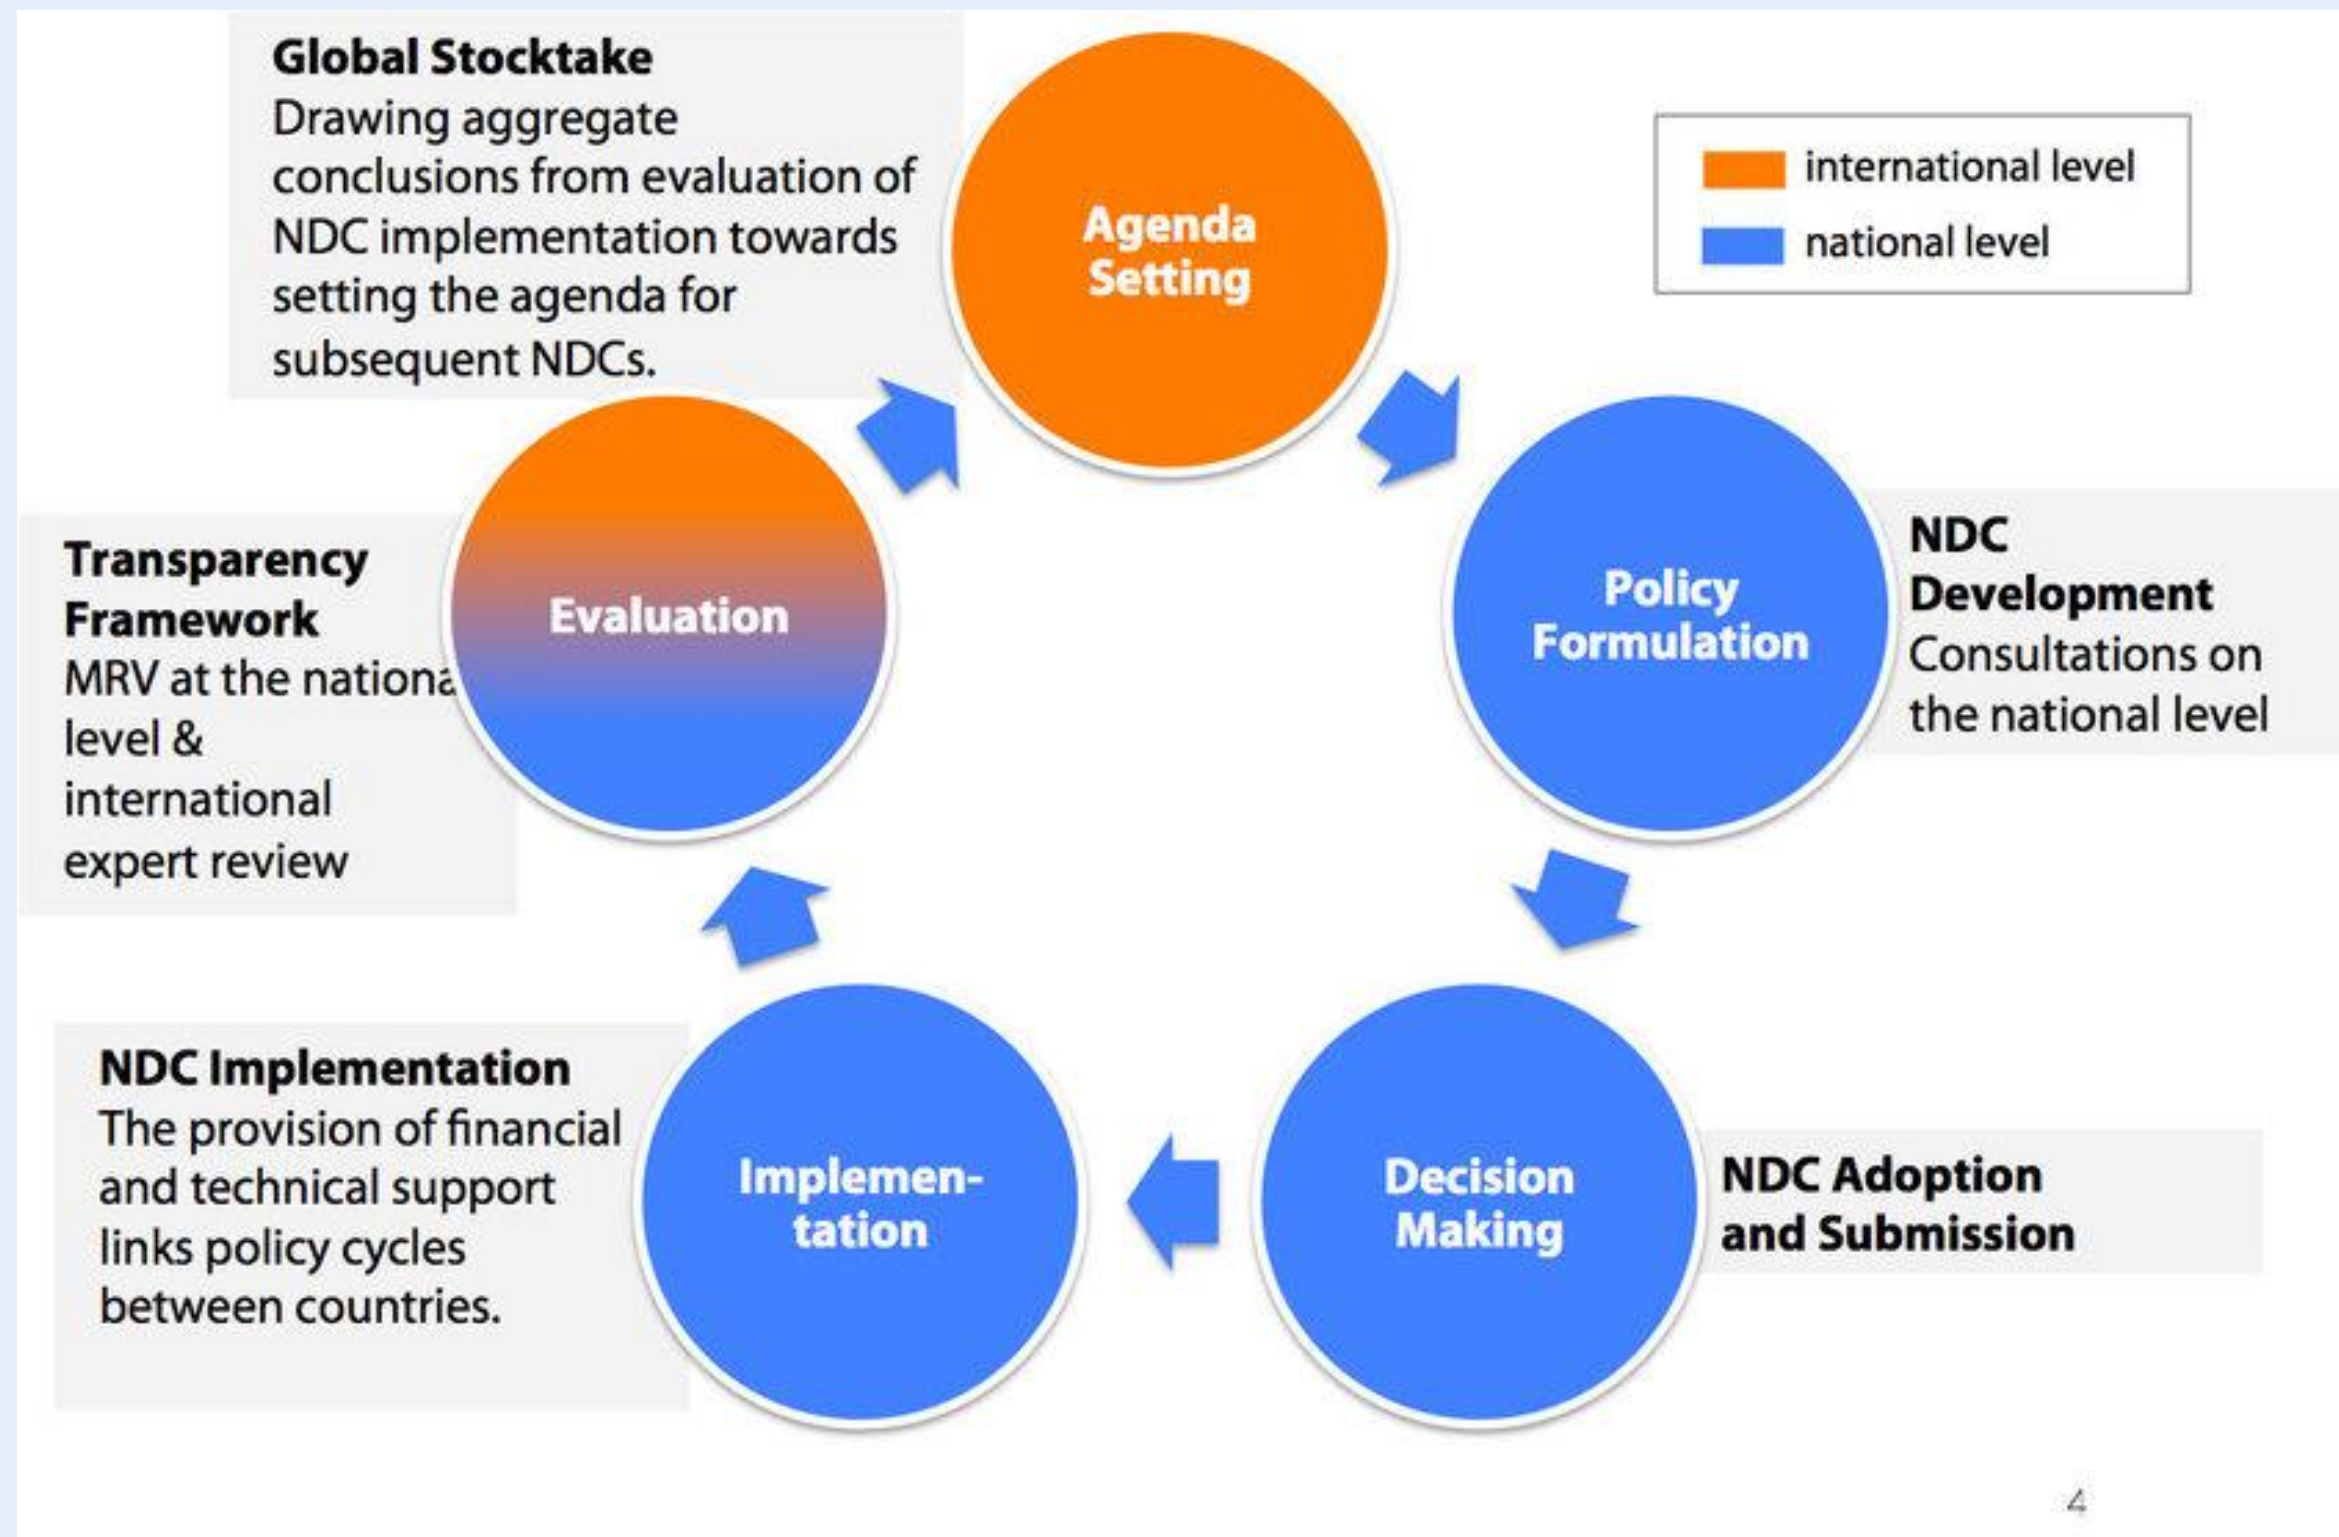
**Global Stocktake**
Drawing aggregate conclusions from evaluation of NDC implementation towards setting the agenda for subsequent NDCs.

Agenda Setting

international level
national level

Transparency Framework
MRV at the nationa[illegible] level & international expert review

Evaluation

Policy Formulation

NDC Development
Consultations on the national level

NDC Implementation
The provision of financial and technical support links policy cycles between countries.

Implementation

Decision Making

NDC Adoption and Submission

4